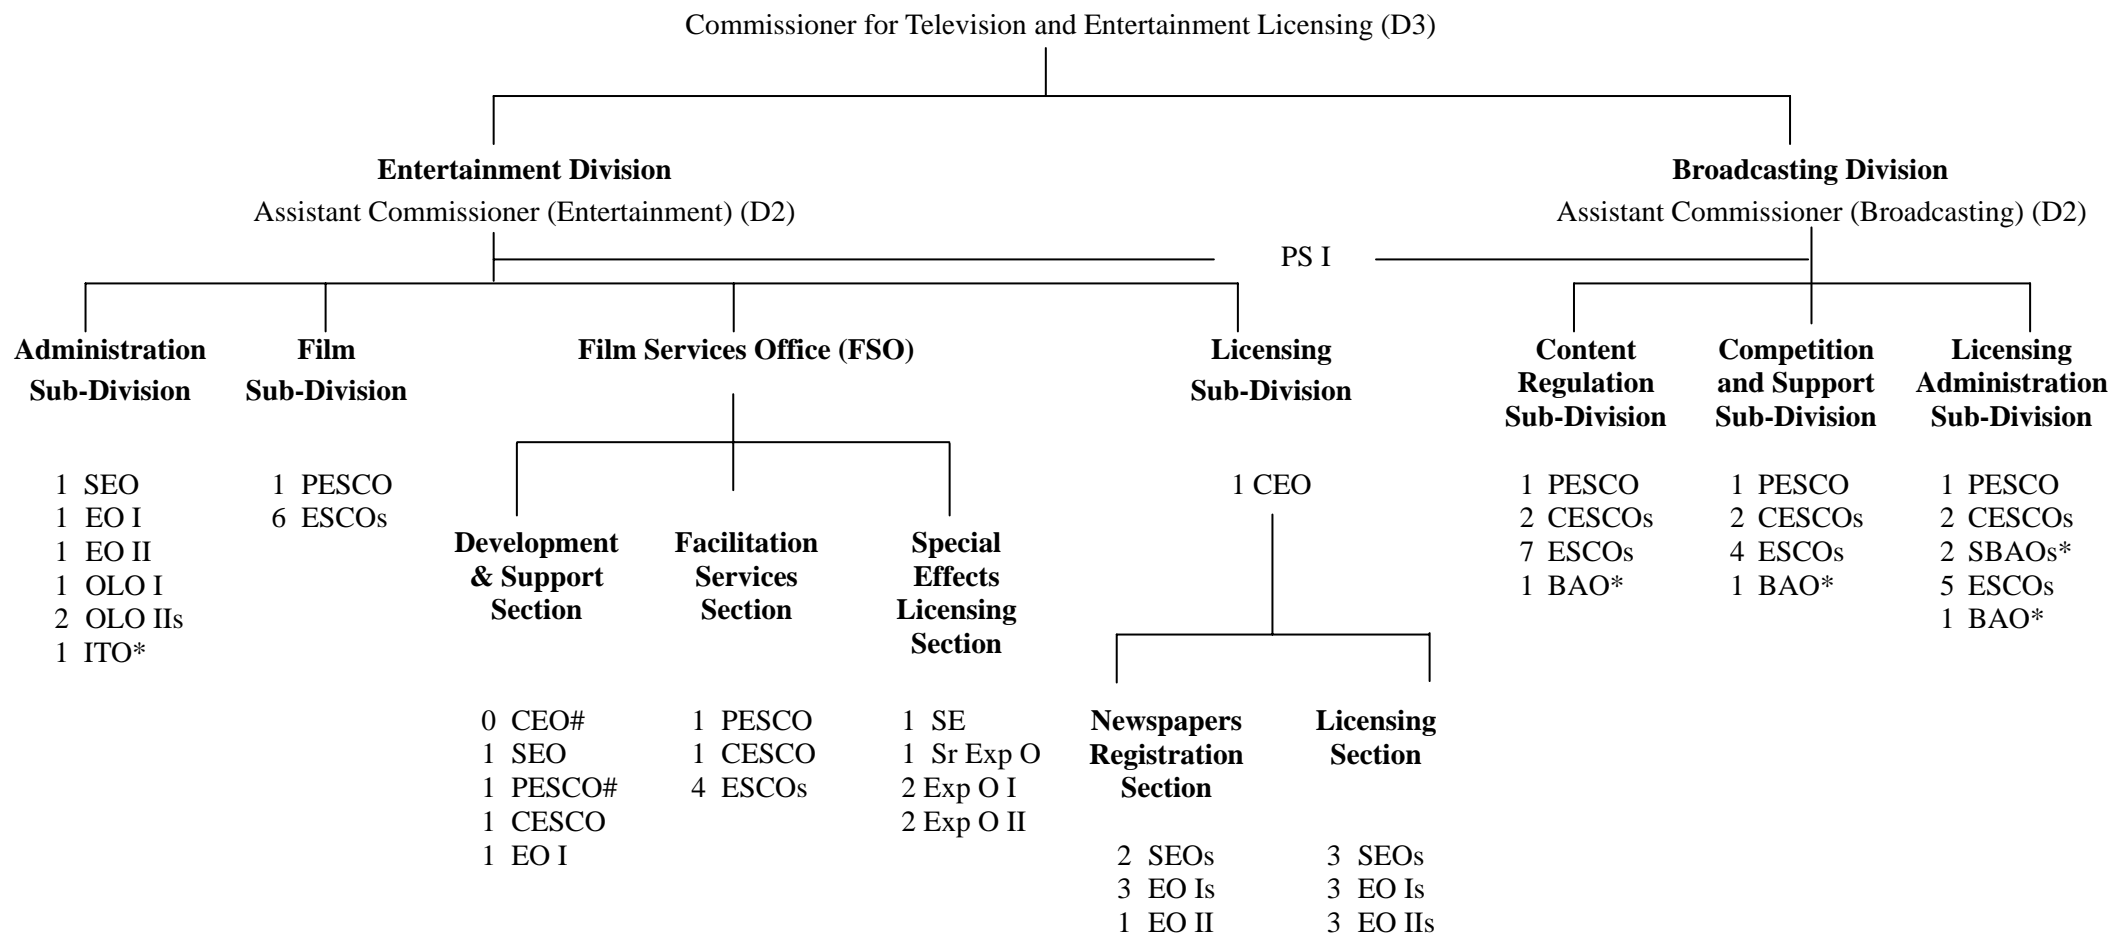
Commissioner for Television and Entertainment Licensing (D3)

**Entertainment Division**
Assistant Commissioner (Entertainment) (D2)

**Broadcasting Division**
Assistant Commissioner (Broadcasting) (D2)

PS I

**Administration Sub-Division**

1 SEO
1 EO I
1 EO II
1 OLO I
2 OLO IIs
1 ITO*

**Film Sub-Division**

1 PESCO
6 ESCOs

**Film Services Office (FSO)**

**Development & Support Section**

0 CEO#
1 SEO
1 PESCO#
1 CESCO
1 EO I

**Facilitation Services Section**

1 PESCO
1 CESCO
4 ESCOs

**Special Effects Licensing Section**

1 SE
1 Sr Exp O
2 Exp O I
2 Exp O II

**Licensing Sub-Division**

1 CEO

**Newspapers Registration Section**

2 SEOs
3 EO Is
1 EO II

**Licensing Section**

3 SEOs
3 EO Is
3 EO IIs

**Content Regulation Sub-Division**

1 PESCO
2 CESCOs
7 ESCOs
1 BAO*

**Competition and Support Sub-Division**

1 PESCO
2 CESCOs
4 ESCOs
1 BAO*

**Licensing Administration Sub-Division**

1 PESCO
2 CESCOs
2 SBAOs*
5 ESCOs
1 BAO*